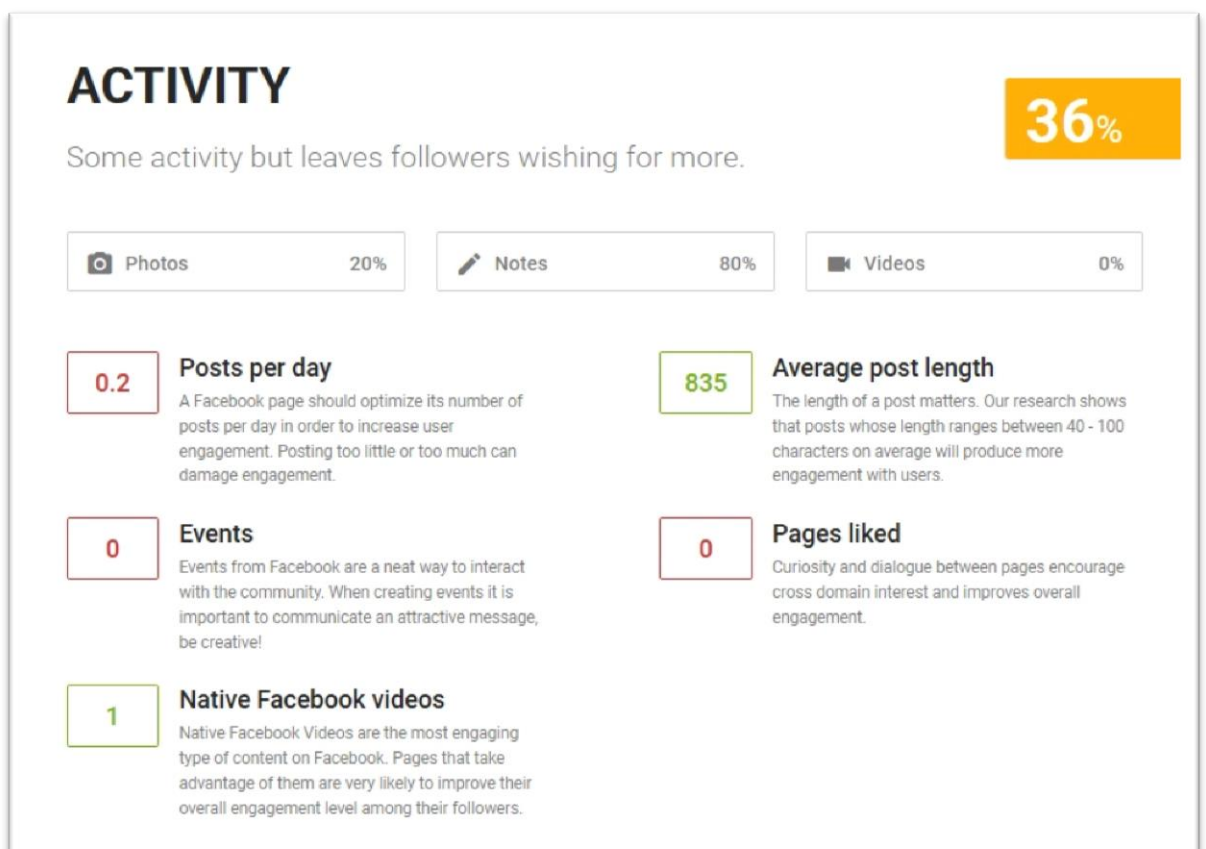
ACTIVITY

36%

Some activity but leaves followers wishing for more.

Photos 20%

Notes 80%

Videos 0%

0.2

Posts per day

A Facebook page should optimize its number of posts per day in order to increase user engagement. Posting too little or too much can damage engagement.

835

Average post length

The length of a post matters. Our research shows that posts whose length ranges between 40 - 100 characters on average will produce more engagement with users.

0

Events

Events from Facebook are a neat way to interact with the community. When creating events it is important to communicate an attractive message, be creative!

0

Pages liked

Curiosity and dialogue between pages encourage cross domain interest and improves overall engagement.

1

Native Facebook videos

Native Facebook Videos are the most engaging type of content on Facebook. Pages that take advantage of them are very likely to improve their overall engagement level among their followers.